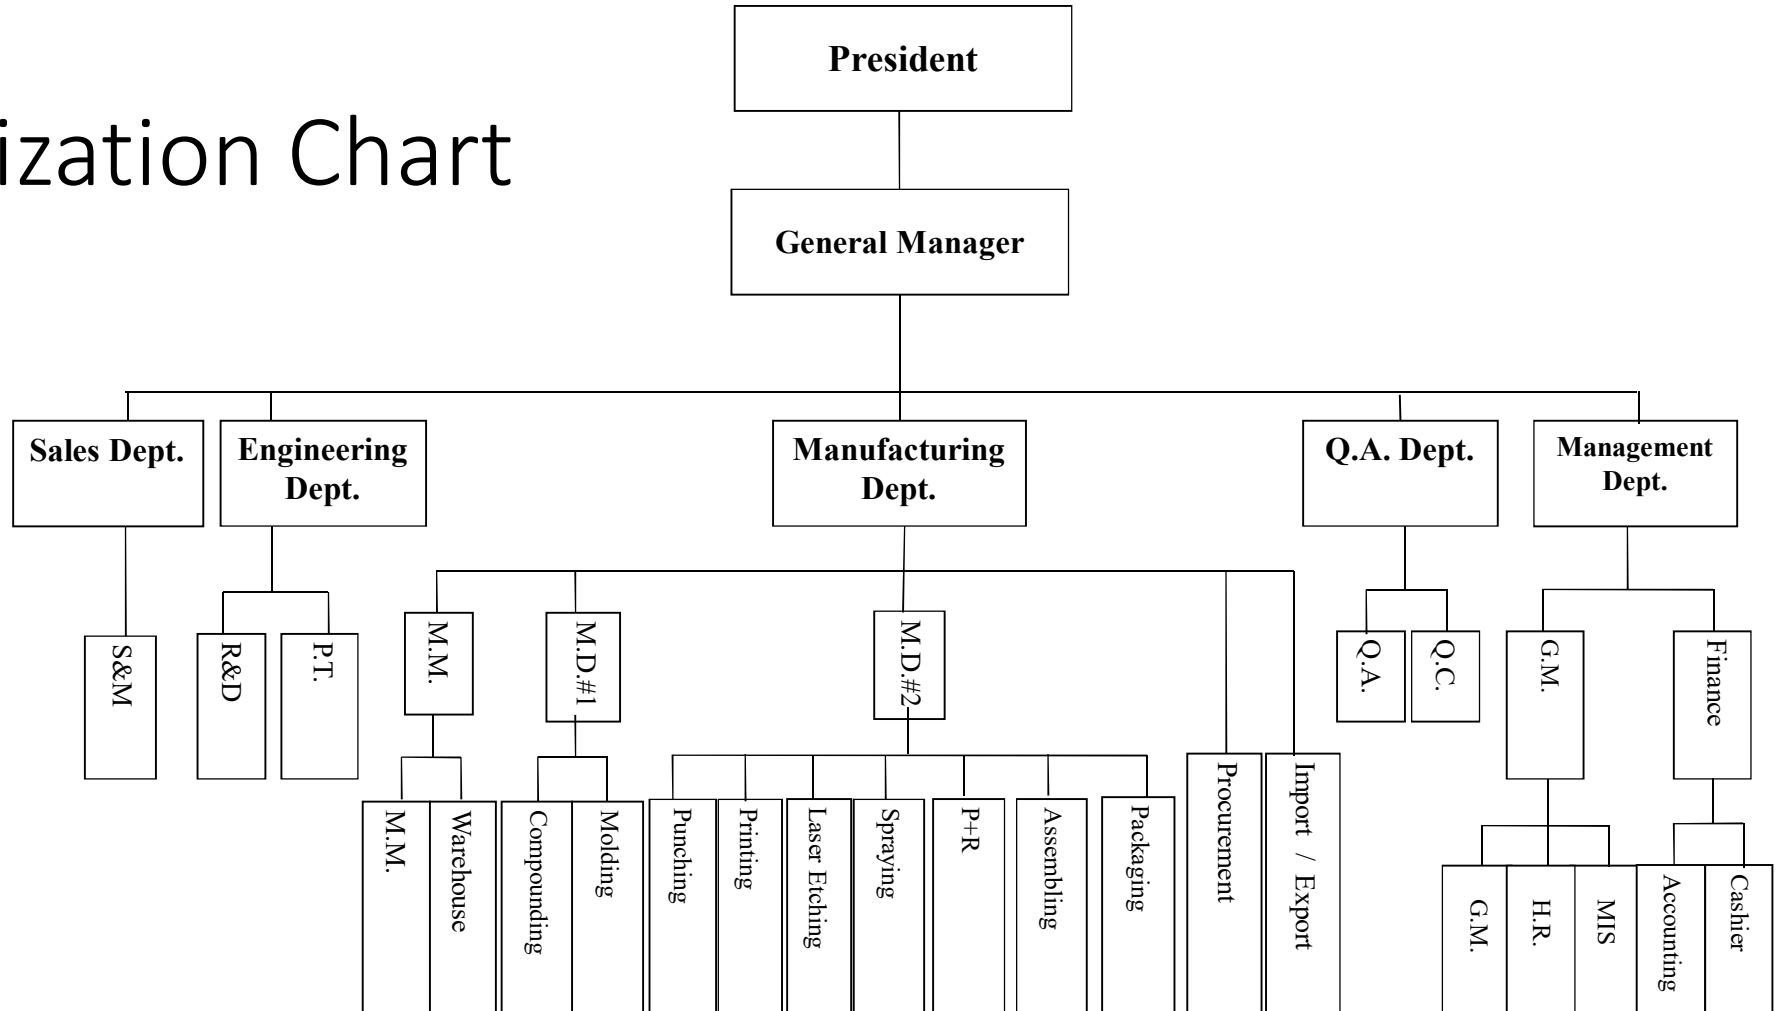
ization Chart

President

General Manager

Sales Dept.

Engineering Dept.

Manufacturing Dept.

Q.A. Dept.

Management Dept.

S&M

R&D

P.T.

M.M.

M.D.#1

M.D.#2

Procurement

Import / Export

Q.A.

Q.C.

G.M.

Finance

M.M.

Warehouse

Compounding

Molding

Punching

Printing

Laser Etching

Spraying

P+R

Assembling

Packaging

G.M.

H.R.

MIS

Accounting

Cashier